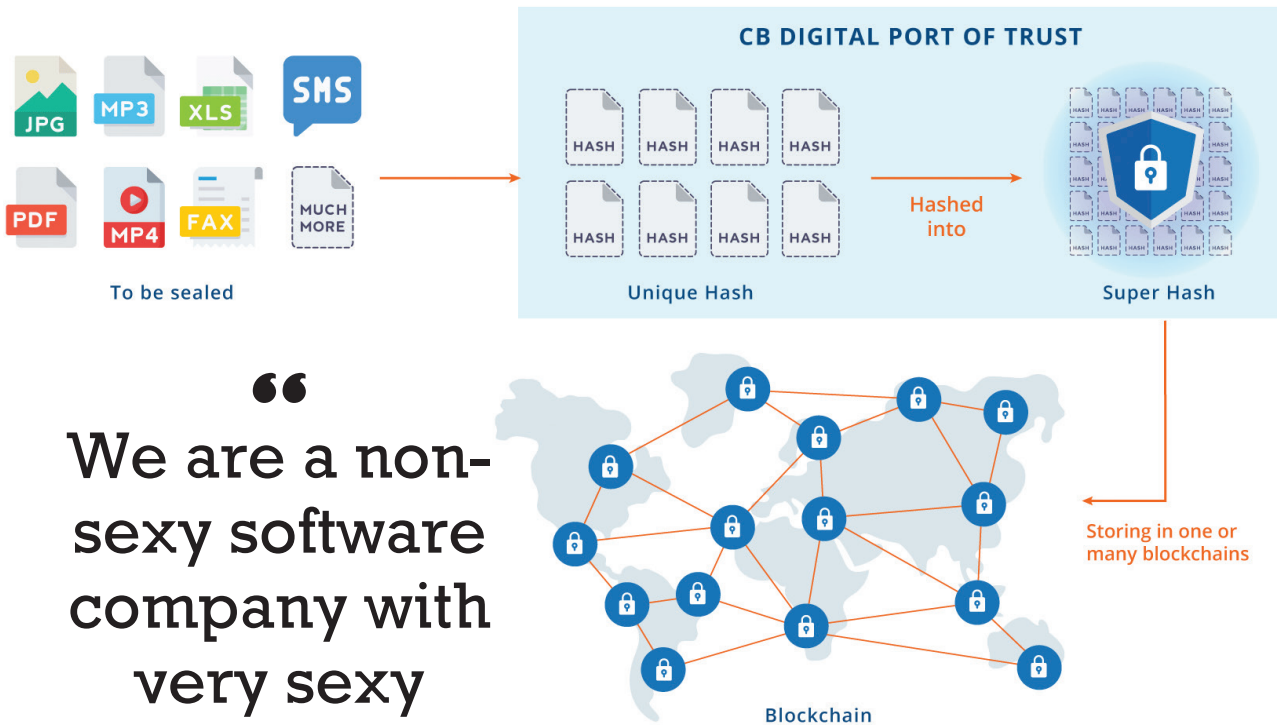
JPG
MP3
XLS
SMS
PDF
MP4
FAX
MUCH MORE
To be sealed

CB DIGITAL PORT OF TRUST
HASH
HASH
HASH
HASH
HASH
HASH
HASH
HASH
Unique Hash
Hashed into
Super Hash

“
We are a non-sexy software company with very sexy

Storing in one or many blockchains
Blockchain